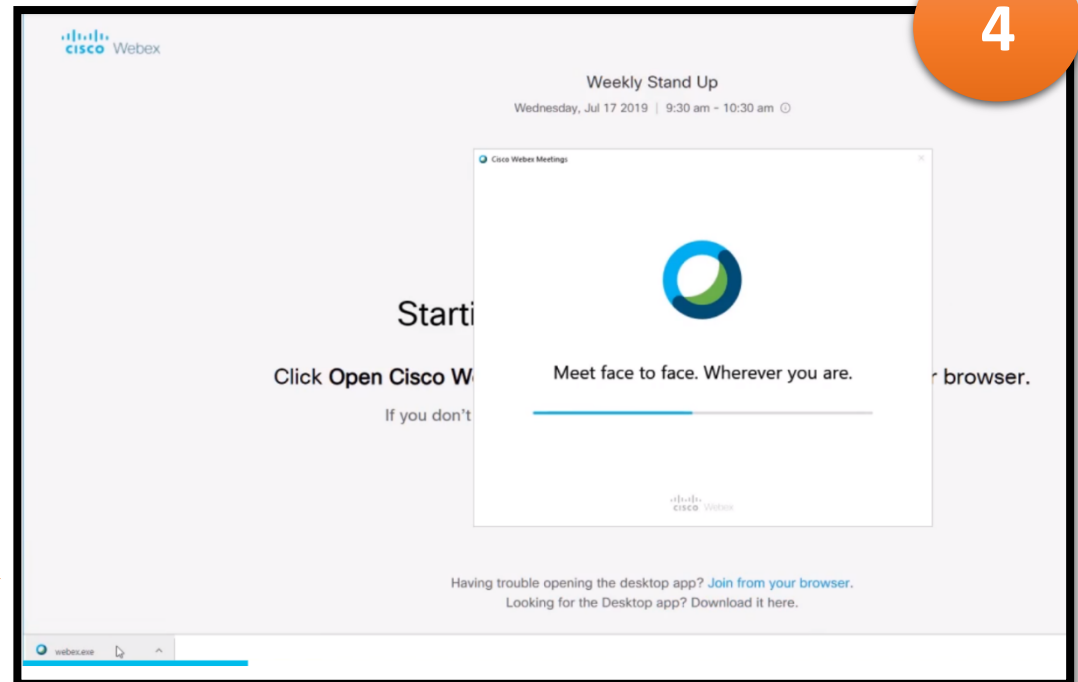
cisco Webex

4

Weekly Stand Up

Wednesday, Jul 17 2019 | 9:30 am - 10:30 am

Cisco Webex Meetings

Starti

Click Open Cisco W

r browser.

If you don't

Meet face to face. Wherever you are.

cisco Webex

Having trouble opening the desktop app? Join from your browser.
Looking for the Desktop app? Download it here.

webex.exe